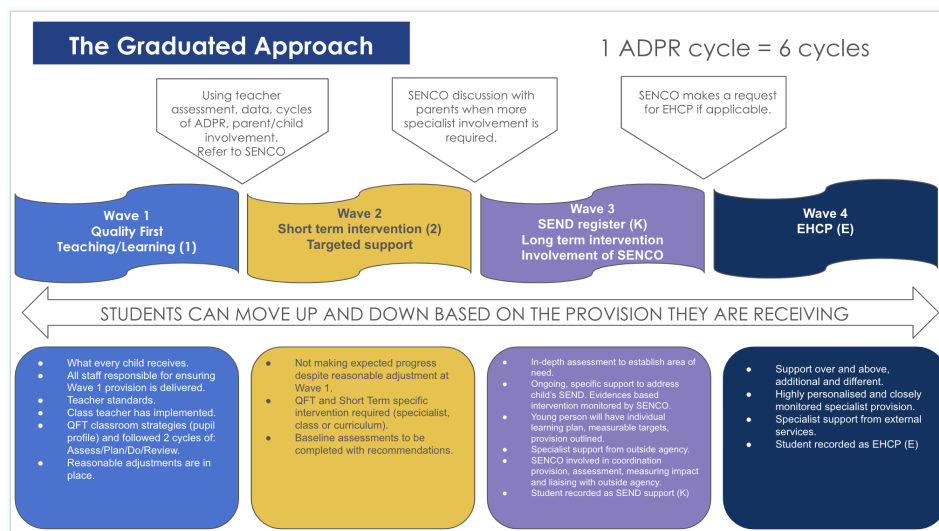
The Graduated Approach

1 ADPR cycle = 6 cycles

Using teacher assessment, data, cycles of ADPR, parent/child involvement. Refer to SENCO

SENCO discussion with parents when more specialist involvement is required.

SENCO makes a request for EHCP if applicable.

Wave 1
Quality First Teaching/Learning (1)

Wave 2
Short term intervention (2)
Targeted support

Wave 3
SEND register (K)
Long term intervention
Involvement of SENCO

Wave 4
EHCP (E)

STUDENTS CAN MOVE UP AND DOWN BASED ON THE PROVISION THEY ARE RECEIVING

- What every child receives.
- All staff responsible for ensuring Wave 1 provision is delivered.
- Teacher standards.
- Class teacher has implemented.
- QFT classroom strategies (pupil profile) and followed 2 cycles of: Assess/Plan/Do/Review.
- Reasonable adjustments are in place.

- Not making expected progress despite reasonable adjustment at Wave 1.
- QFT and Short Term specific intervention required (specialist, class or curriculum).
- Baseline assessments to be completed with recommendations.

- In-depth assessment to establish area of need.
- Ongoing, specific support to address child's SEND. Evidences based intervention monitored by SENCO.
- Young person will have individual learning plan, measurable targets, provision outlined.
- Specialist support from outside agency.
- SENCO involved in coordination provision, assessment, measuring impact and liaising with outside agency.
- Student recorded as SEND support (K)

- Support over and above, additional and different.
- Highly personalised and closely monitored specialist provision.
- Specialist support from external services.
- Student recorded as EHCP (E)